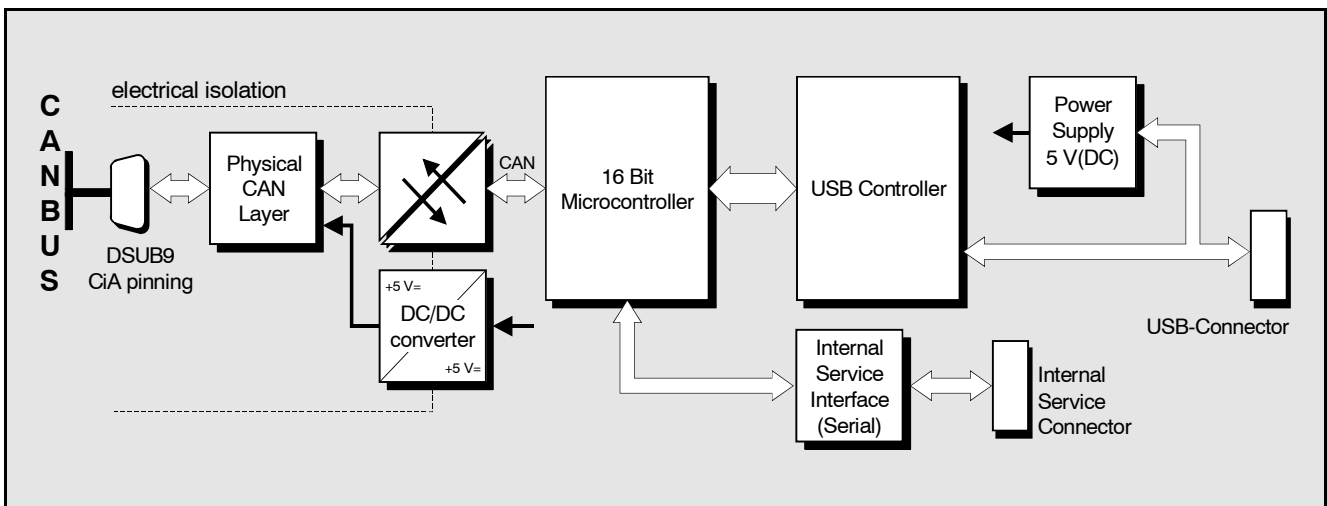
electrical isolation

C
A
N
B
U
S

DSUB9
CiA pinning

Physical CAN Layer

CAN

+5 V=
DC/DC converter
+5 V=

16 Bit Microcontroller

USB Controller

Power Supply 5 V(DC)

USB-Connector

Internal Service Interface (Serial)

Internal Service Connector